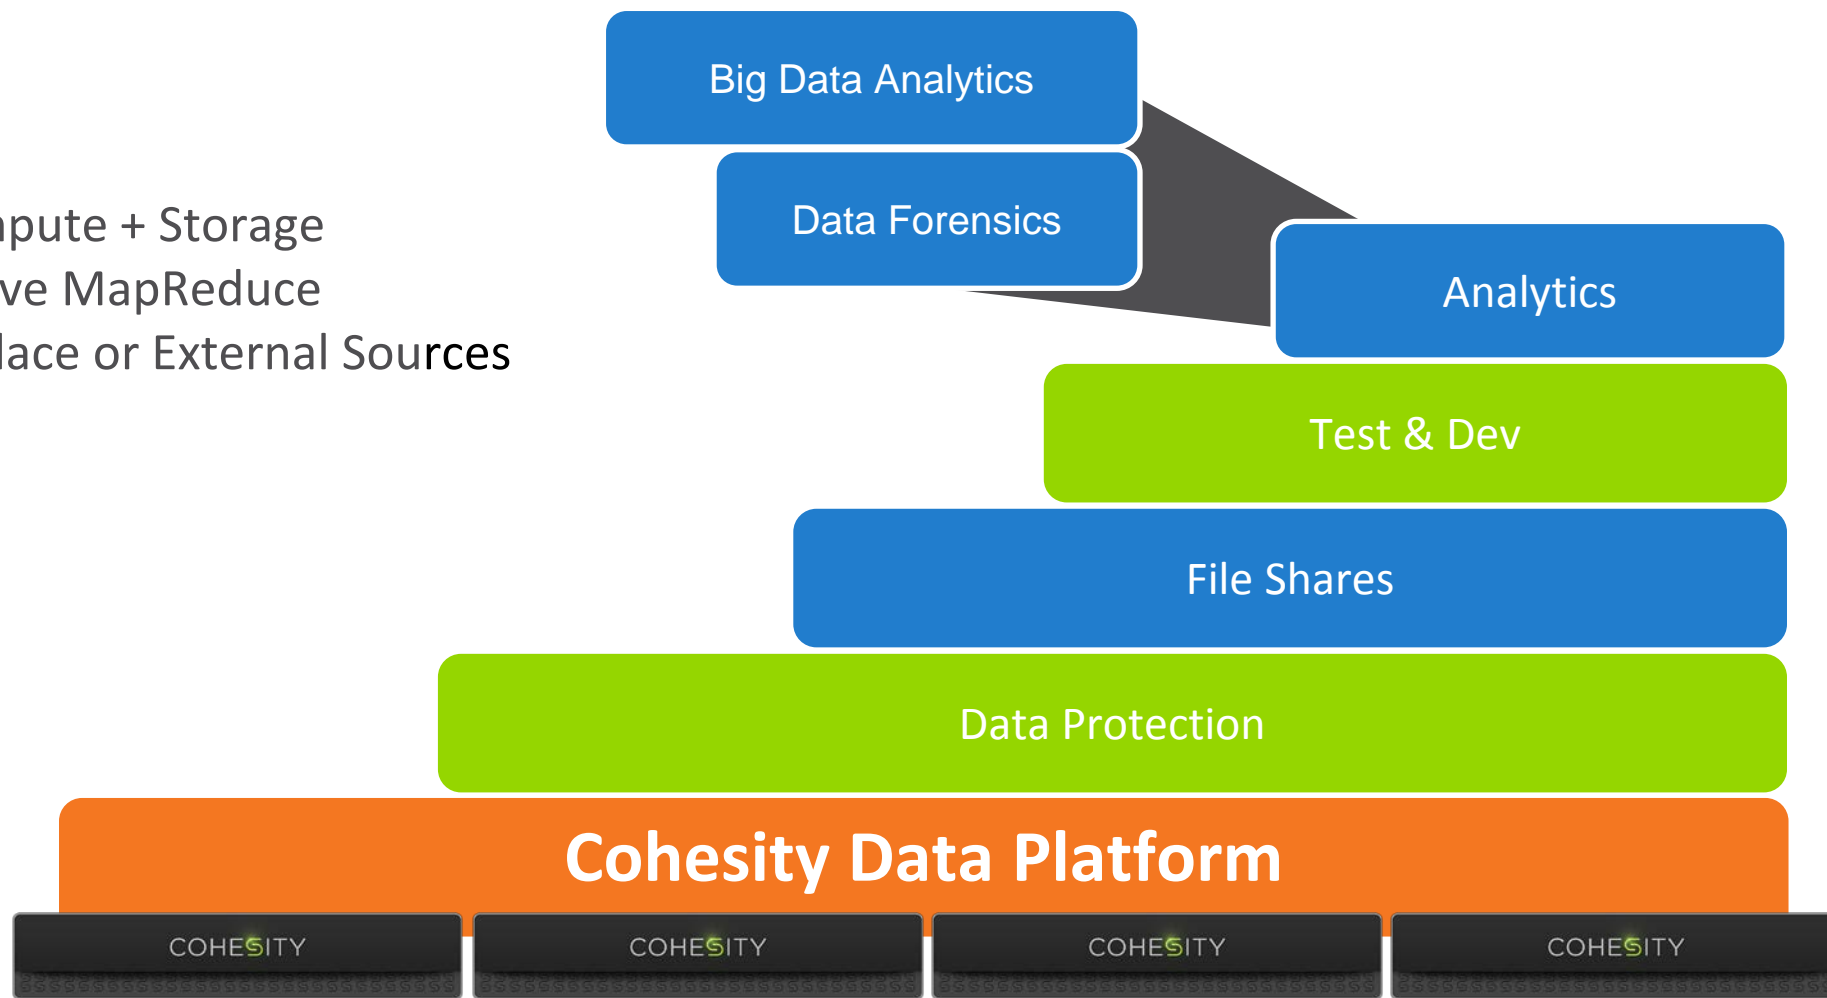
Big Data Analytics

Data Forensics

pute + Storage
ve MapReduce
lace or External Sources

Analytics

Test & Dev

File Shares

Data Protection

Cohesity Data Platform

COHESITY

COHESITY

COHESITY

COHESITY